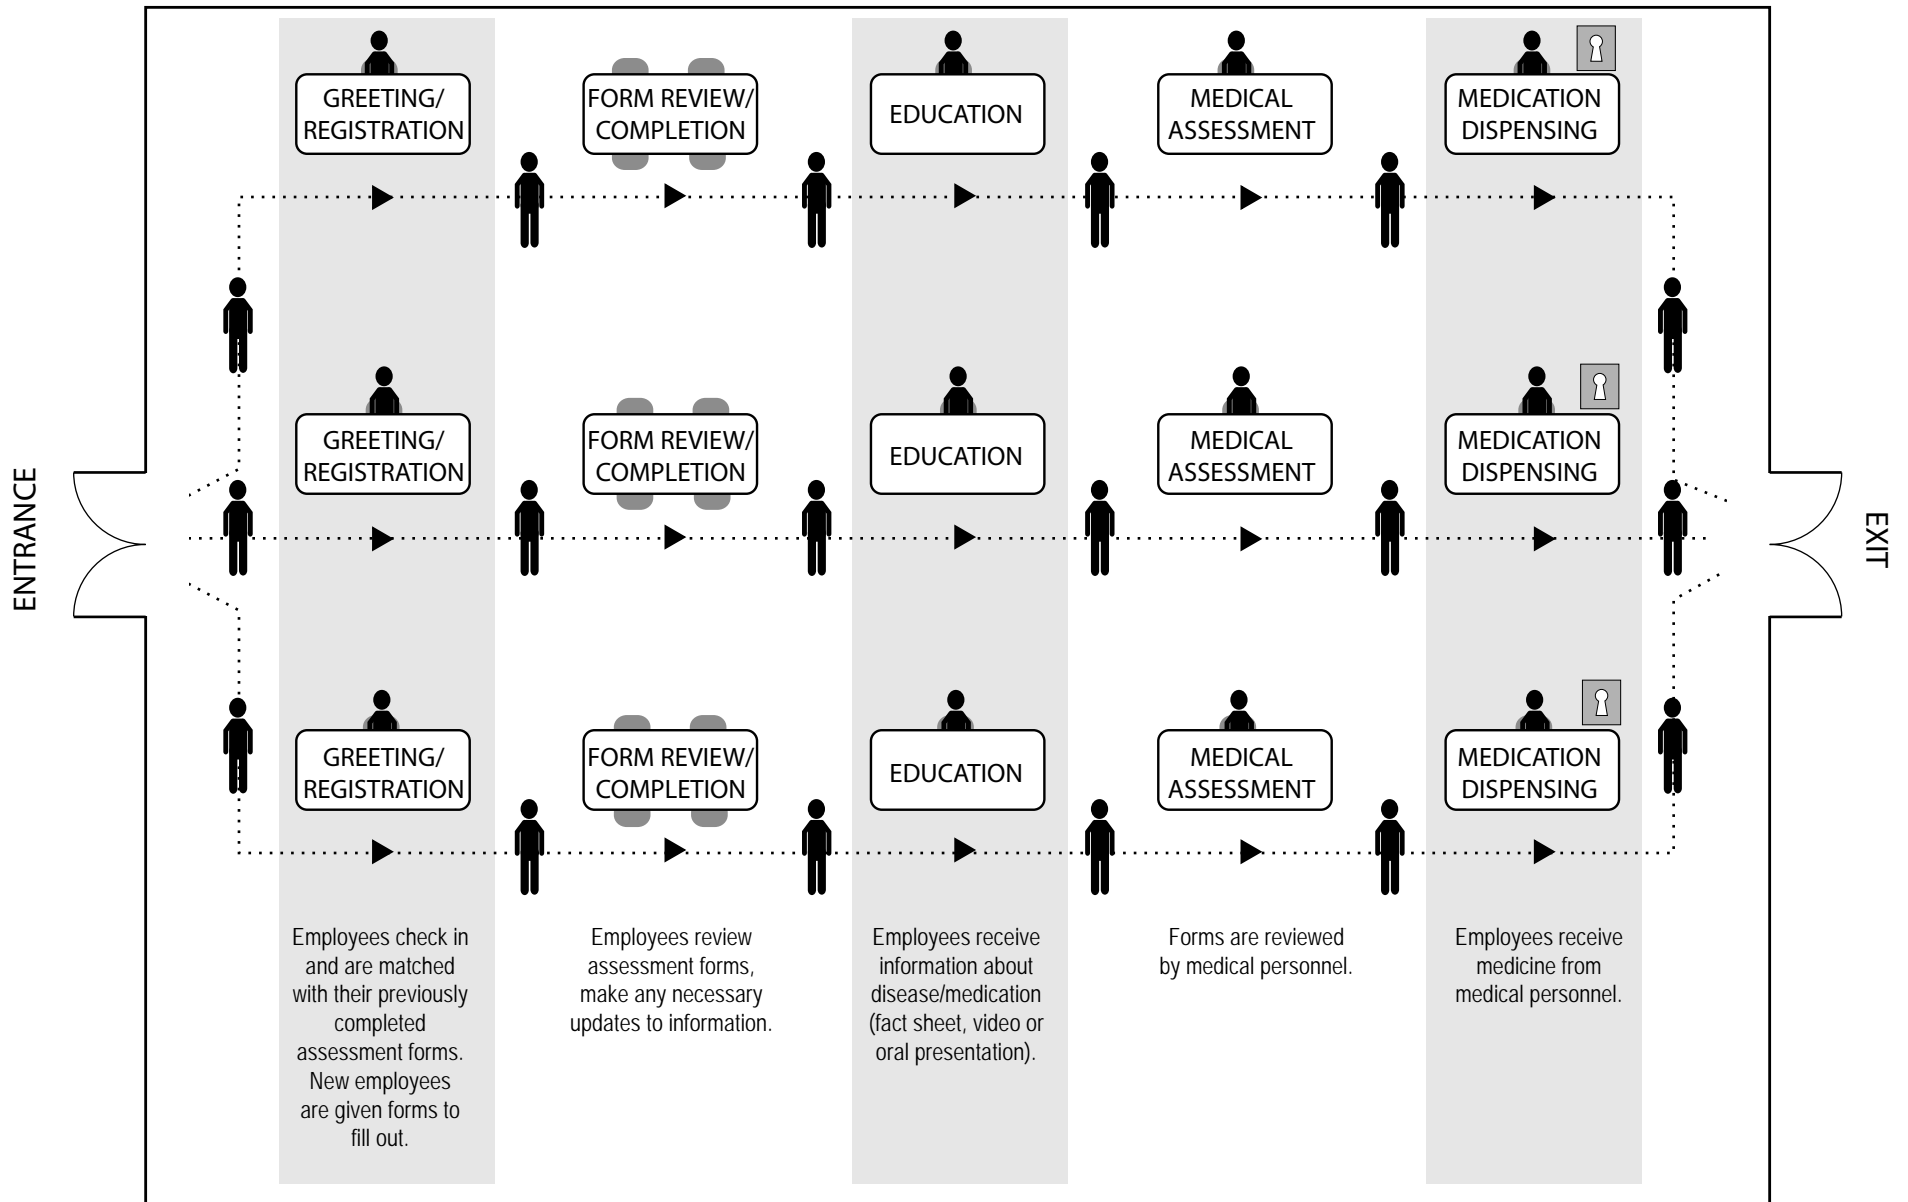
ENTRANCE

GREETING/ REGISTRATION

FORM REVIEW/ COMPLETION

EDUCATION

MEDICAL ASSESSMENT

MEDICATION DISPENSING

GREETING/ REGISTRATION

FORM REVIEW/ COMPLETION

EDUCATION

MEDICAL ASSESSMENT

MEDICATION DISPENSING

GREETING/ REGISTRATION

FORM REVIEW/ COMPLETION

EDUCATION

MEDICAL ASSESSMENT

MEDICATION DISPENSING

EXIT

Employees check in and are matched with their previously completed assessment forms. New employees are given forms to fill out.

Employees review assessment forms, make any necessary updates to information.

Employees receive information about disease/medication (fact sheet, video or oral presentation).

Forms are reviewed by medical personnel.

Employees receive medicine from medical personnel.